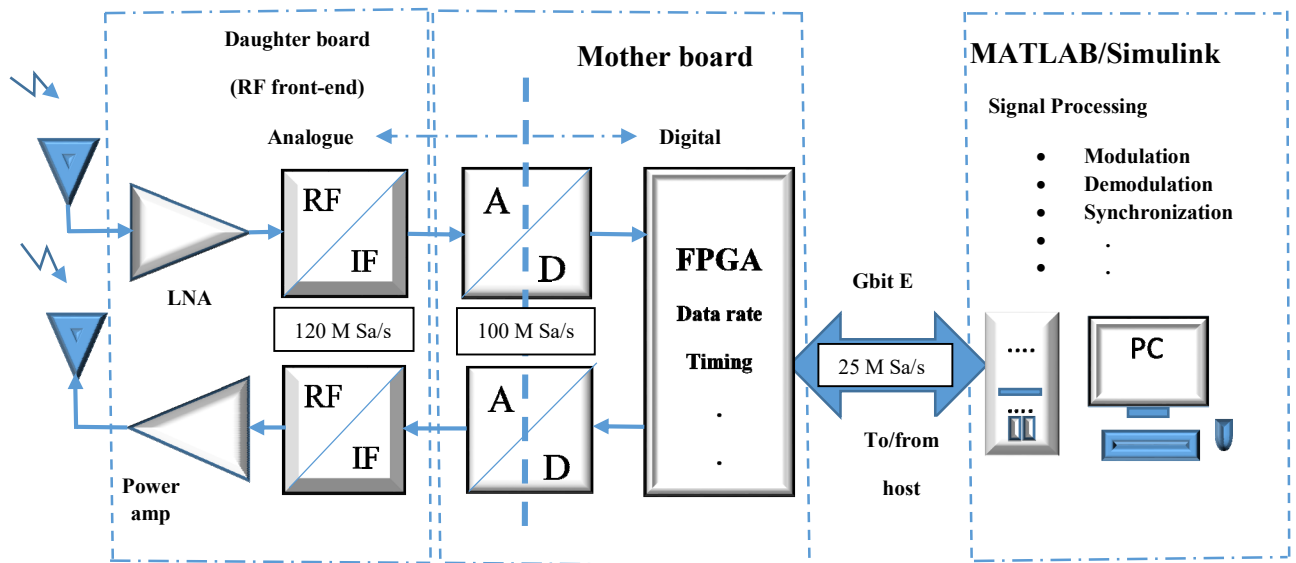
Daughter board

(RF front-end)

Mother board

MATLAB/Simulink

Signal Processing

Analogue

Digital

- Modulation
- Demodulation
- Synchronization
- .
- .

RF

IF

A

D

FPGA

Data rate

Timing

.

.

LNA

120 M Sa/s

100 M Sa/s

Gbit E

25 M Sa/s

....

....

PC

RF

IF

A

D

To/from

host

Power amp